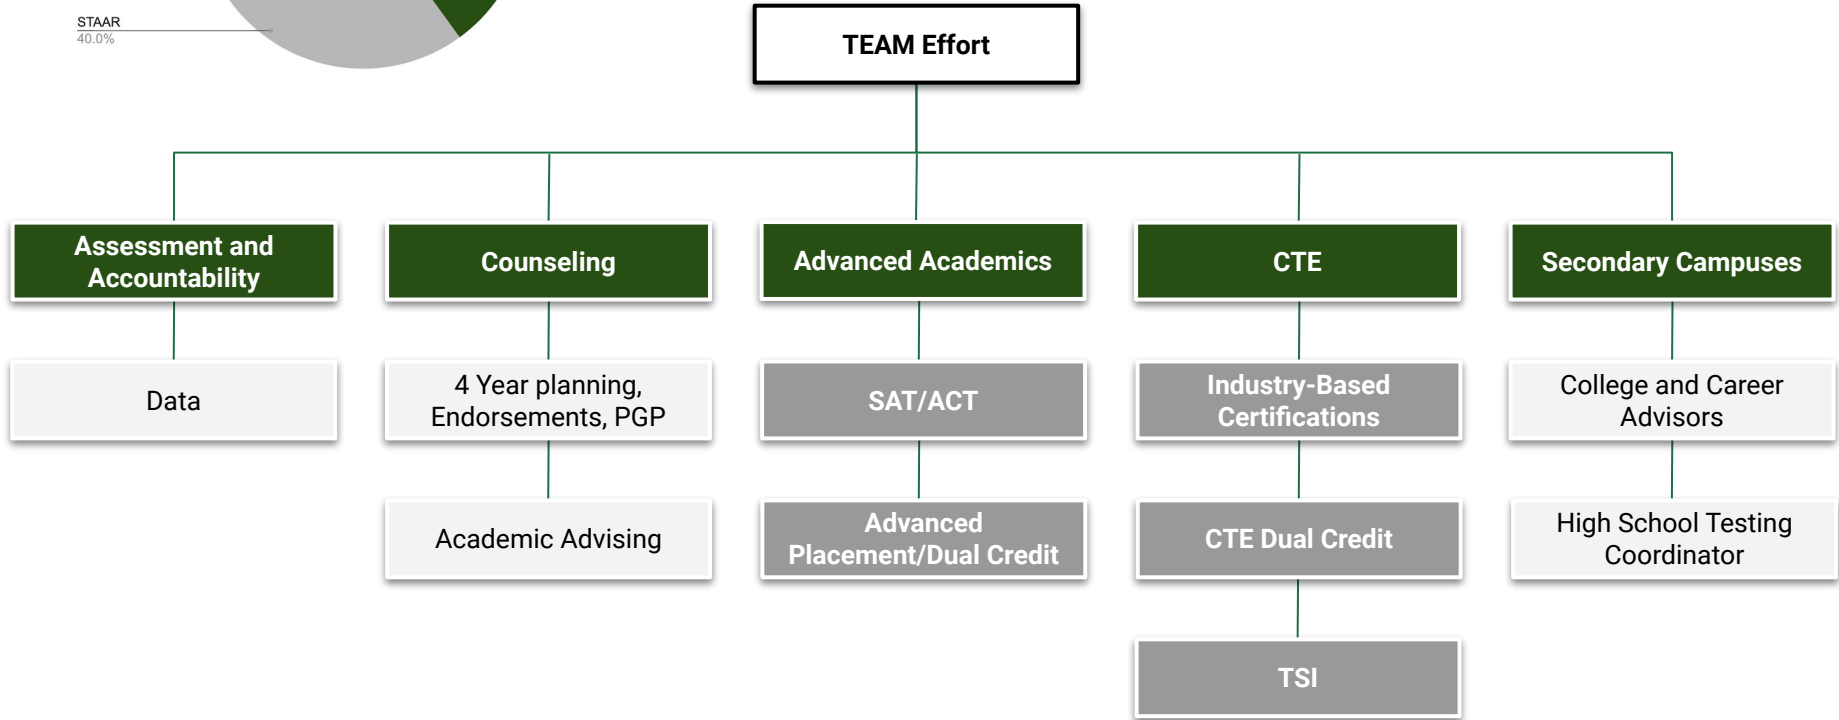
STAAR
40.0%

TEAM Effort

Assessment and Accountability

Data

Counseling

4 Year planning, Endorsements, PGP

Academic Advising

Advanced Academics

SAT/ACT

Advanced Placement/Dual Credit

CTE

Industry-Based Certifications

CTE Dual Credit

TSI

Secondary Campuses

College and Career Advisors

High School Testing Coordinator